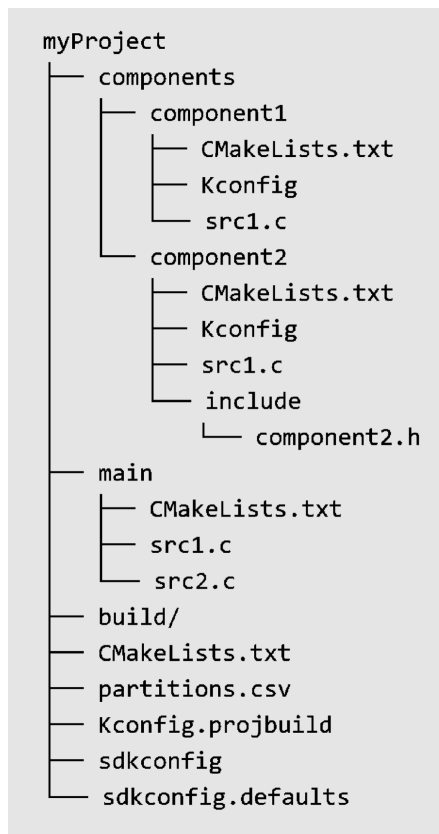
myProject
├── components
│   ├── component1
│   │   ├── CMakeLists.txt
│   │   ├── Kconfig
│   │   └── src1.c
│   └── component2
│       ├── CMakeLists.txt
│       ├── Kconfig
│       ├── src1.c
│       └── include
│           └── component2.h
├── main
│   ├── CMakeLists.txt
│   ├── src1.c
│   └── src2.c
├── build/
├── CMakeLists.txt
├── partitions.csv
├── Kconfig.projbuild
├── sdkconfig
└── sdkconfig.defaults